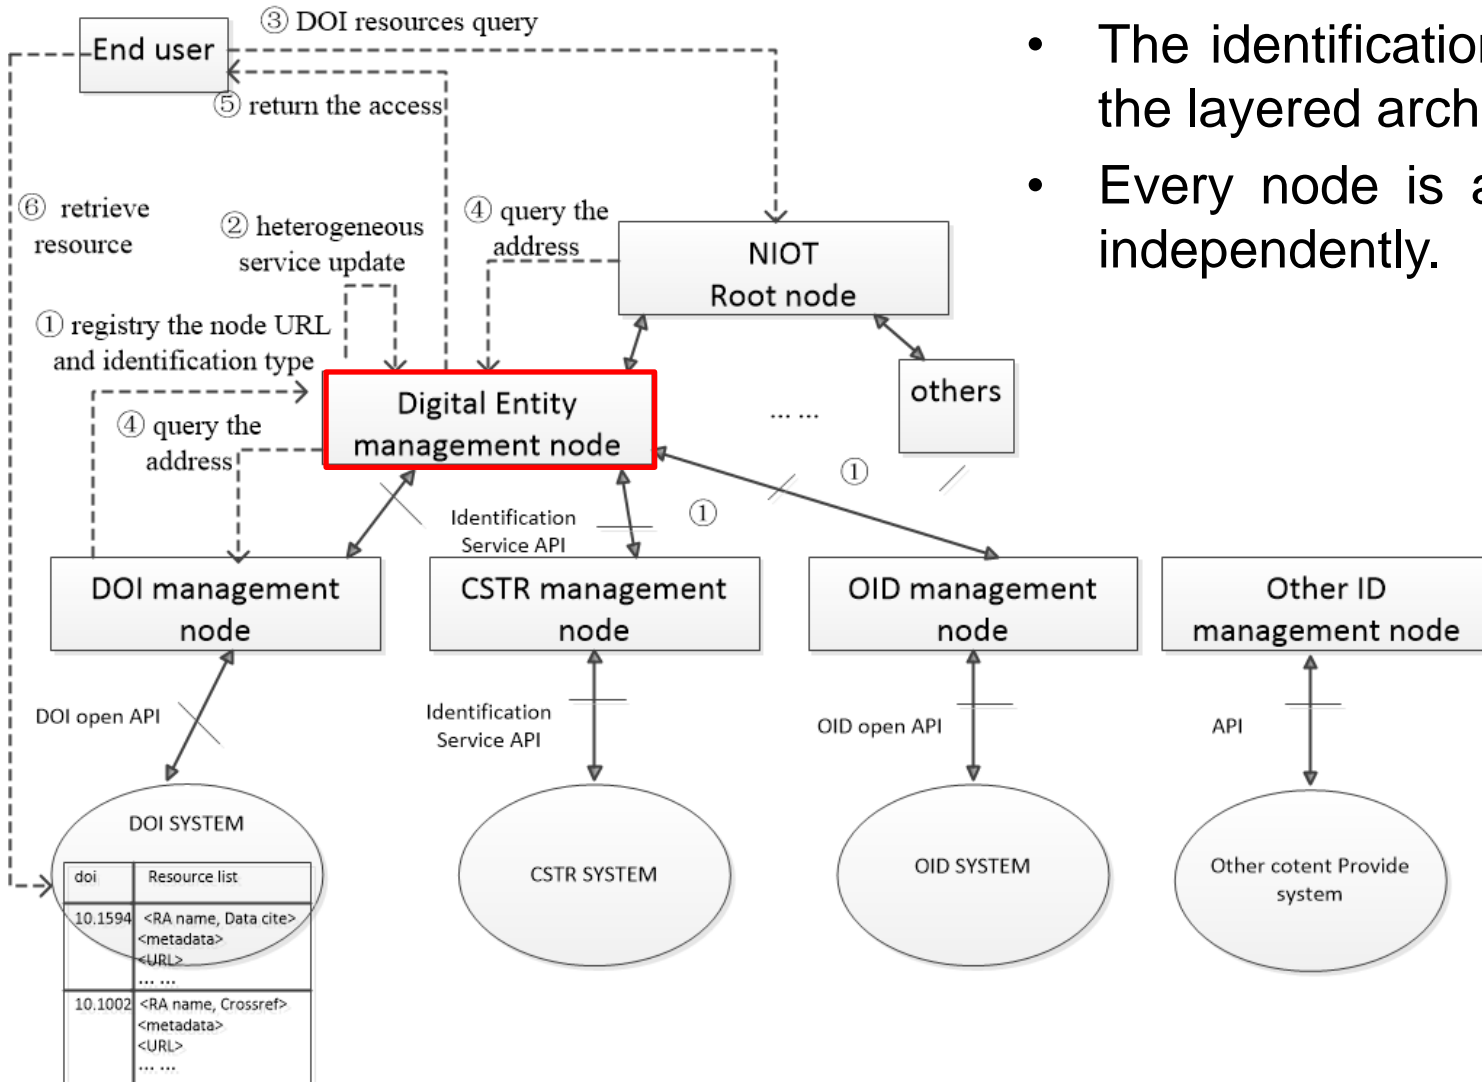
End user

③ DOI resources query

⑤ return the access

⑥ retrieve resource

② heterogeneous service update

④ query the address

NIOT Root node

① registry the node URL and identification type

Digital Entity management node

④ query the address

… …

others

①

Identification Service API

①

DOI management node

CSTR management node

OID management node

Other ID management node

DOI open API

Identification Service API

OID open API

API

DOI SYSTEM

| doi | Resource list |
|---|---|
| 10.1594 | <RA name, Data cite> <metadata> <URL> … … |
| 10.1002 | <RA name, Crossref> <metadata> <URL> … … |

CSTR SYSTEM

OID SYSTEM

Other cotent Provide system

• The identificatio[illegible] the layered arch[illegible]

• Every node is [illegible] independently.